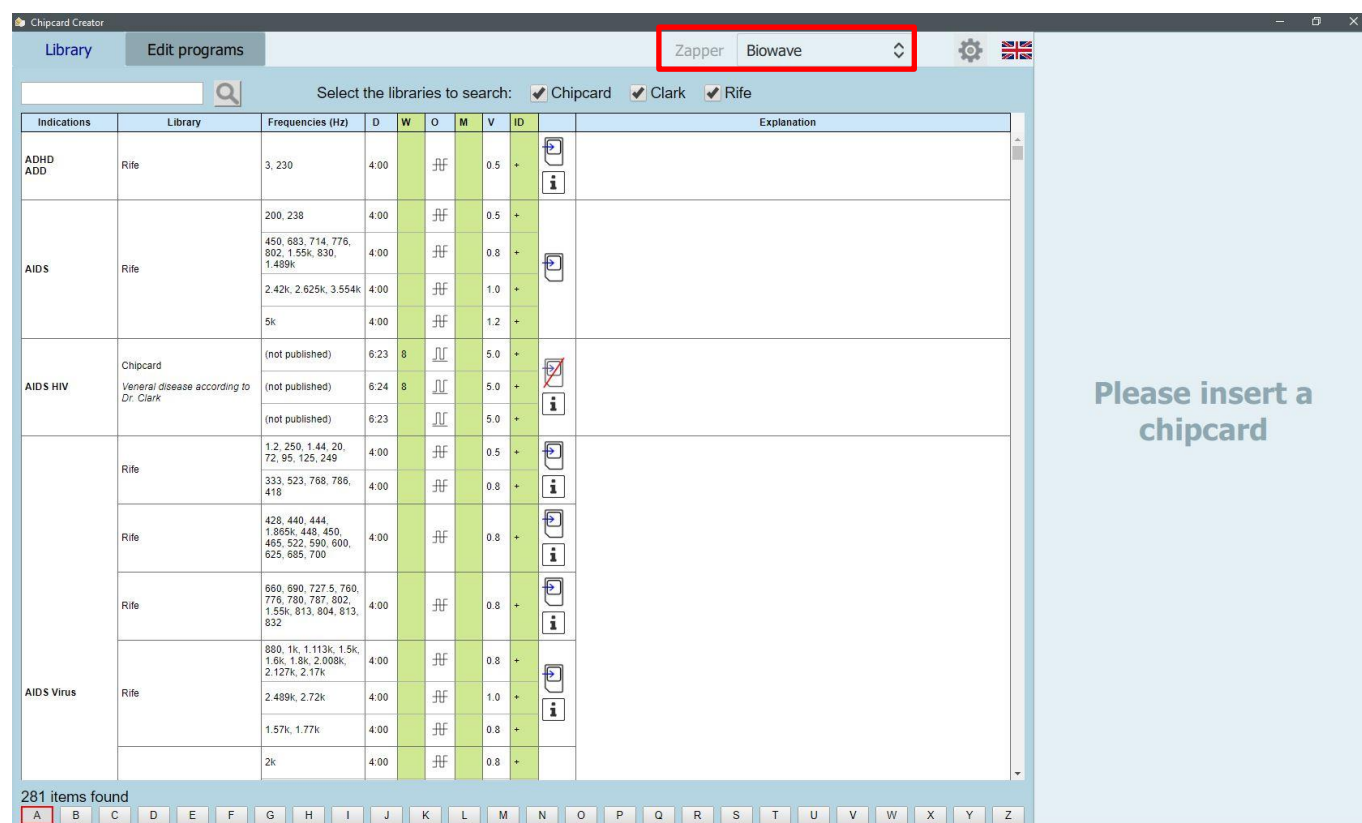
Chipcard Creator

Library | Edit programs | Zapper | Biowave

Select the libraries to search: Chipcard Clark Rife

| Indications | Library | Frequencies (Hz) | D | W | O | M | V | ID | | Explanation |
|---|---|---|---|---|---|---|---|---|---|---|
| ADHD ADD | Rife | 3, 230 | 4:00 | | | | 0.5 | + | | |
| AIDS | Rife | 200, 238 | 4:00 | | | | 0.5 | + | | |
| | | 450, 683, 714, 776, 802, 1.55k, 830, 1.489k | 4:00 | | | | 0.8 | + | | |
| | | 2.42k, 2.625k, 3.554k | 4:00 | | | | 1.0 | + | | |
| | | 5k | 4:00 | | | | 1.2 | + | | |
| AIDS HIV | Chipcard Veneral disease according to Dr. Clark | (not published) | 6:23 | 8 | | | 5.0 | + | | |
| | | (not published) | 6:24 | 8 | | | 5.0 | + | | |
| | | (not published) | 6:23 | | | | 5.0 | + | | |
| AIDS Virus | Rife | 1.2, 250, 1.44, 20, 72, 95, 125, 249 | 4:00 | | | | 0.5 | + | | |
| | | 333, 523, 768, 786, 418 | 4:00 | | | | 0.8 | + | | |
| | Rife | 428, 440, 444, 1.865k, 448, 450, 465, 522, 590, 600, 625, 685, 700 | 4:00 | | | | 0.8 | + | | |
| | Rife | 660, 690, 727.5, 760, 776, 780, 787, 802, 1.55k, 813, 804, 813, 832 | 4:00 | | | | 0.8 | + | | |
| | Rife | 880, 1k, 1.113k, 1.5k, 1.6k, 1.8k, 2.008k, 2.127k, 2.17k | 4:00 | | | | 0.8 | + | | |
| | | 2.489k, 2.72k | 4:00 | | | | 1.0 | + | | |
| | | 1.57k, 1.77k | 4:00 | | | | 0.8 | + | | |
| | | 2k | 4:00 | | | | 0.8 | + | | |

Please insert a chipcard

281 items found

A B C D E F G H I J K L M N O P Q R S T U V W X Y Z